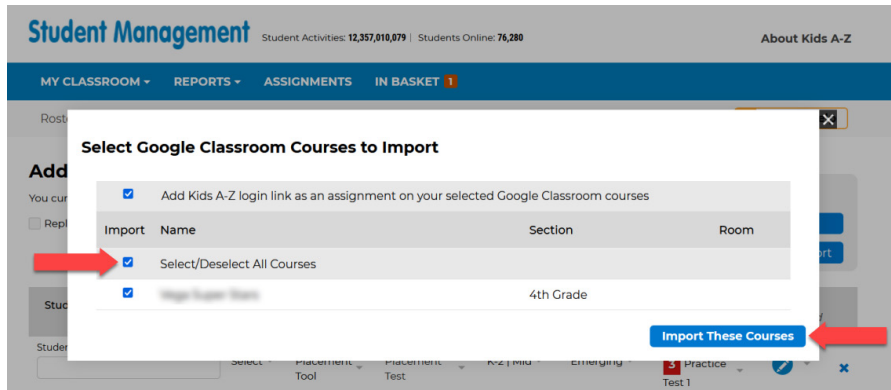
Student Management Student Activities: 12,357,010,079 | Students Online: 76,280

About Kids A-Z

MY CLASSROOM ▾ REPORTS ▾ ASSIGNMENTS IN BASKET 1

Roste

Add

You cur

Repl

Stud

Studer

Select Google Classroom Courses to Import

Add Kids A-Z login link as an assignment on your selected Google Classroom courses

| Import | Name | Section | Room |
|---|---|---|---|
| ☑ | Select/Deselect All Courses | | |
| ☑ | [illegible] | 4th Grade | |

Import These Courses

Select Placement Tool Placement Test K-2 | Mid Emerging 3 Practice Test 1

ort